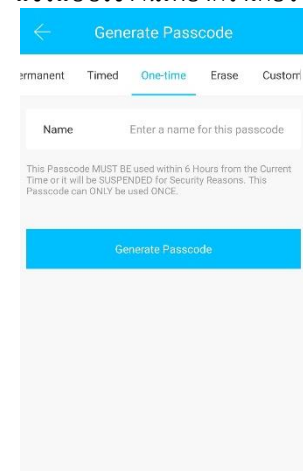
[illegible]

Generate Passcode

ermanent Timed One-time Erase Custom

Name Enter a name for this passcode

This Passcode MUST BE used within 6 Hours from the Current Time or it will be SUSPENDED for Security Reasons. This Passcode can ONLY be used ONCE.

Generate Passcode